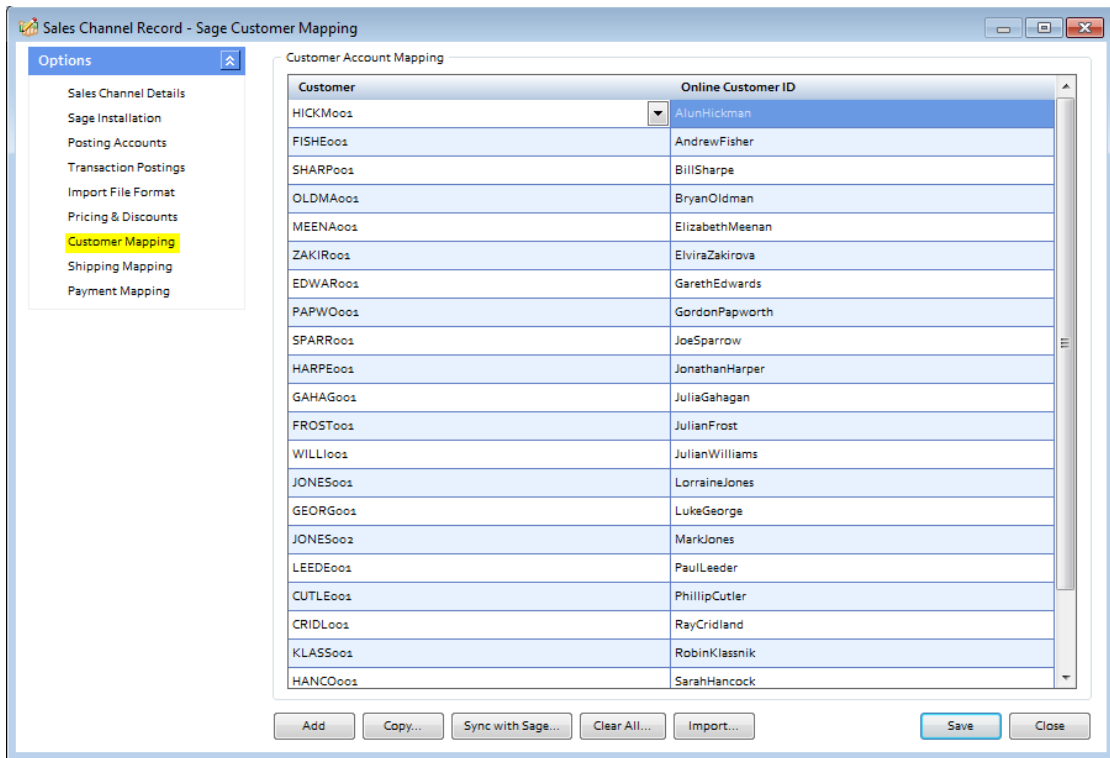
Sales Channel Record - Sage Customer Mapping

Options

Sales Channel Details
Sage Installation
Posting Accounts
Transaction Postings
Import File Format
Pricing & Discounts
Customer Mapping
Shipping Mapping
Payment Mapping

Customer Account Mapping

| Customer | Online Customer ID |
|---|---|
| HICKM001 | AlunHickman |
| FISHE001 | AndrewFisher |
| SHARP001 | BillSharpe |
| OLDMA001 | BryanOldman |
| MEENA001 | ElizabethMeenan |
| ZAKIR001 | ElviraZakirova |
| EDWAR001 | GarethEdwards |
| PAPWO001 | GordonPapworth |
| SPARR001 | JoeSparrow |
| HARPE001 | JonathanHarper |
| GAHAG001 | JuliaGahagan |
| FROST001 | JulianFrost |
| WILLI001 | JulianWilliams |
| JONES001 | LorraineJones |
| GEORG001 | LukeGeorge |
| JONES002 | MarkJones |
| LEEDE001 | PaulLeeder |
| CUTLE001 | PhillipCutler |
| CRIDL001 | RayCridland |
| KLASS001 | RobinKlassnik |
| HANCO001 | SarahHancock |

Add | Copy... | Sync with Sage... | Clear All... | Import... | Save | Close